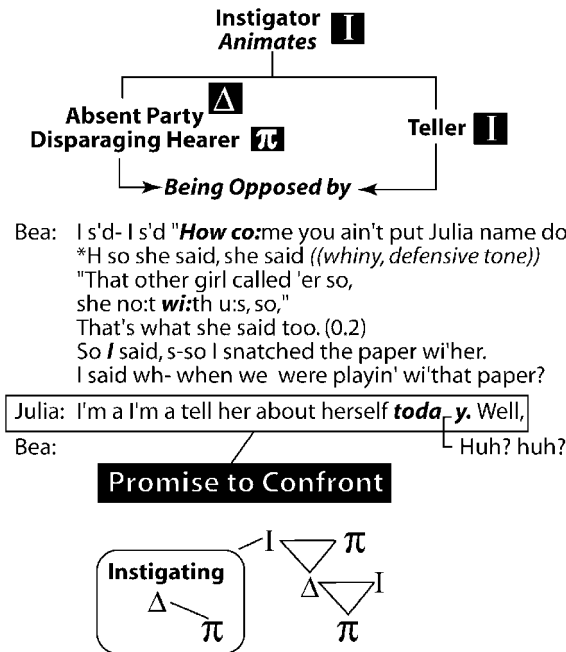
Instigator I
Animates

Absent Party Δ
Disparaging Hearer π

Teller I

Being Opposed by

Bea: I s'd- I s'd "***How co:***me you ain't put Julia name do
*H so she said, she said *((whiny, defensive tone))*
"That other girl called 'er so,
she no:t ***wi:***th u:s, so,"
That's what she said too. (0.2)
So ***I*** said, s-so I snatched the paper wi'her.
I said wh- when we were playin' wi'that paper?

Julia: I'm a I'm a tell her about herself ***toda-y.*** Well,
Bea: Huh? huh?

Promise to Confront

Instigating
Δ
π

I
π
Δ
I
π